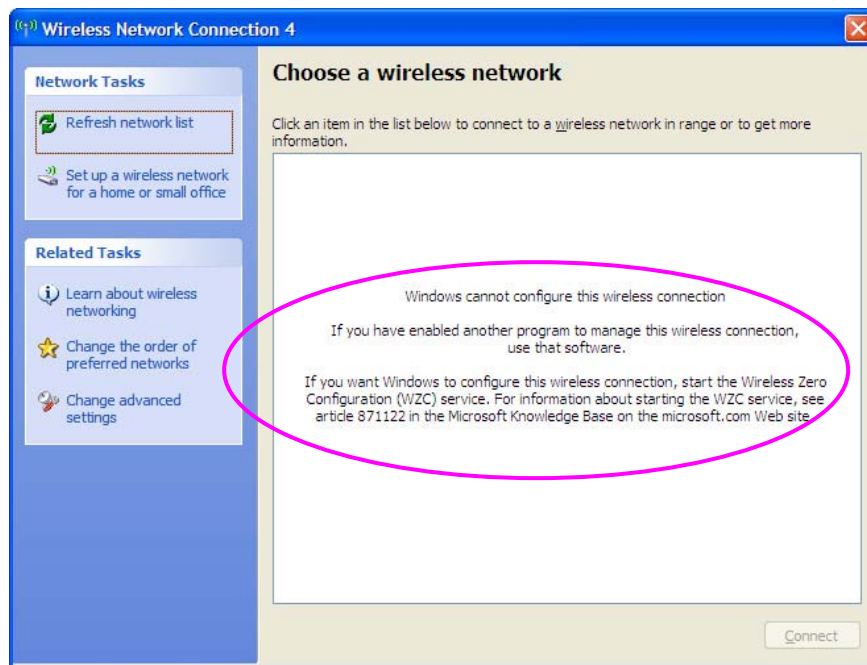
Wireless Network Connection 4

Network Tasks

Refresh network list

Set up a wireless network for a home or small office

Related Tasks

Learn about wireless networking

Change the order of preferred networks

Change advanced settings

Choose a wireless network

Click an item in the list below to connect to a wireless network in range or to get more information.

Windows cannot configure this wireless connection

If you have enabled another program to manage this wireless connection, use that software.

If you want Windows to configure this wireless connection, start the Wireless Zero Configuration (WZC) service. For information about starting the WZC service, see article 871122 in the Microsoft Knowledge Base on the microsoft.com Web site.

Connect